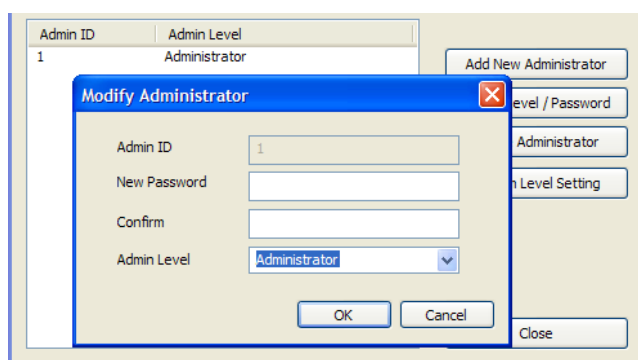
| Admin ID | Admin Level |
|---|---|
| 1 | Administrator |

Add New Administrator

evel / Password

Administrator

n Level Setting

Close

Modify Administrator

Admin ID
1

New Password

Confirm

Admin Level
Administrator

OK

Cancel